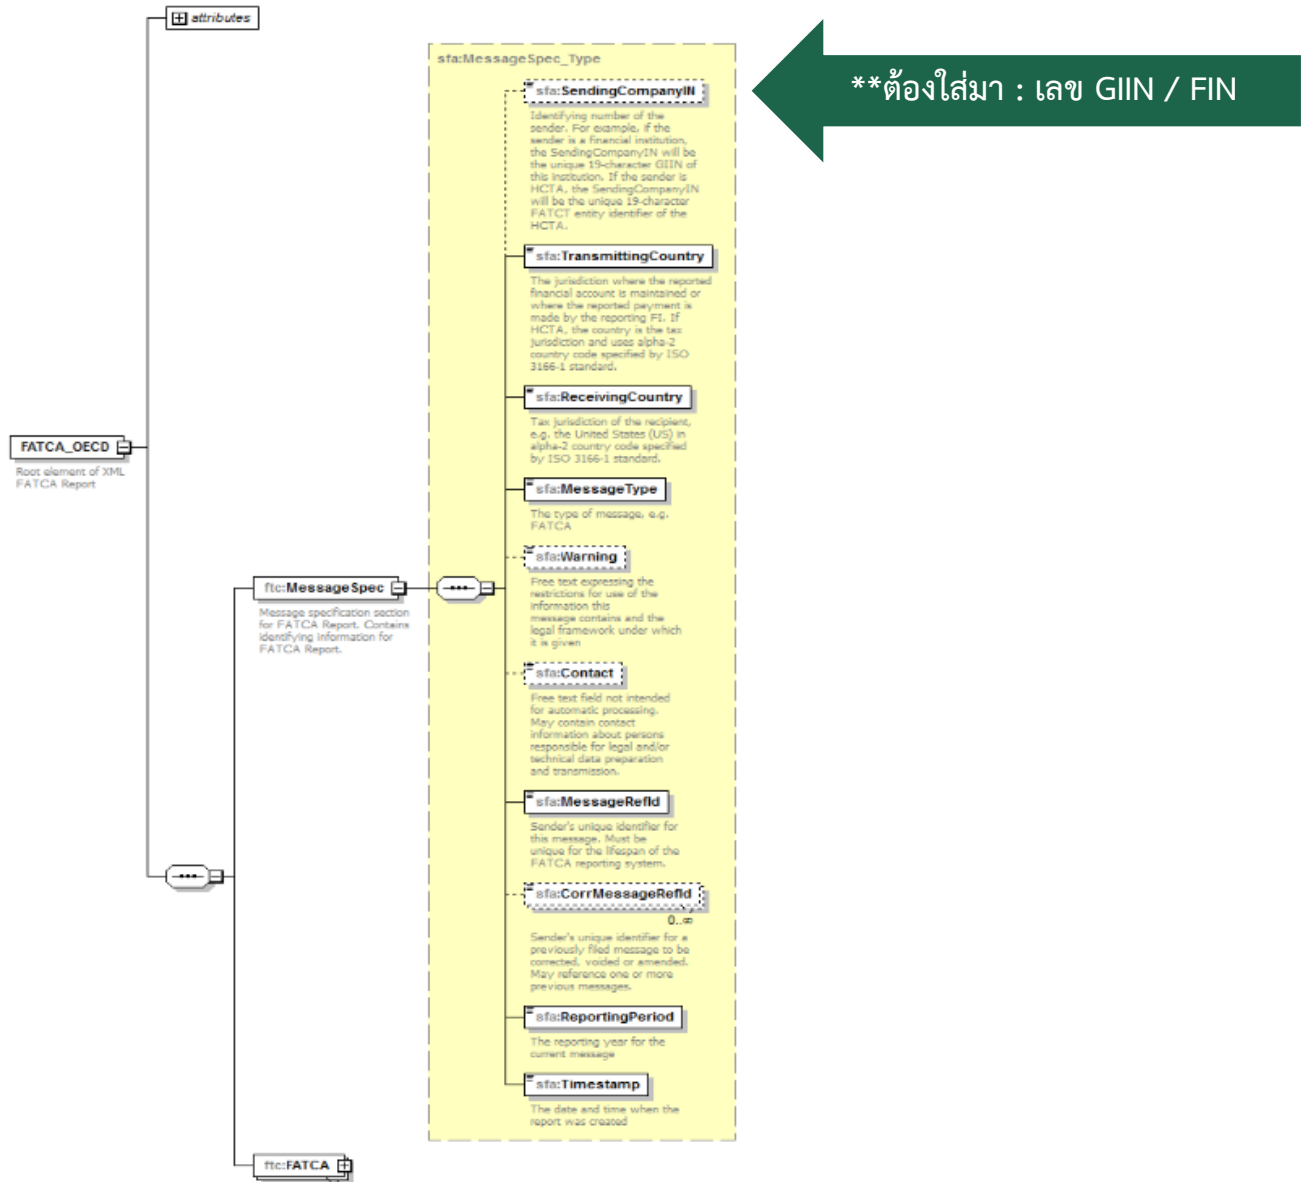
attributes

sfa:MessageSpec_Type

**ต้องใส่มา : เลข GIIN / FIN

sfa:SendingCompanyIN

Identifying number of the sender. For example, if the sender is a financial institution, the SendingCompanyIN will be the unique 19-character GIIN of this institution. If the sender is HCTA, the SendingCompanyIN will be the unique 19-character FATCT entity identifier of the HCTA.

sfa:TransmittingCountry

The jurisdiction where the reported financial account is maintained or where the reported payment is made by the reporting FI. If HCTA, the country is the tax jurisdiction and uses alpha-2 country code specified by ISO 3166-1 standard.

sfa:ReceivingCountry

Tax jurisdiction of the recipient, e.g. the United States (US) in alpha-2 country code specified by ISO 3166-1 standard.

FATCA_OECD

Root element of XML FATCA Report

sfa:MessageType

The type of message, e.g. FATCA

sfa:Warning

Free text expressing the restrictions for use of the information this message contains and the legal framework under which it is given

ftc:MessageSpec

Message specification section for FATCA Report. Contains identifying information for FATCA Report.

sfa:Contact

Free text field not intended for automatic processing. May contain contact information about persons responsible for legal and/or technical data preparation and transmission.

sfa:MessageRefId

Sender's unique identifier for this message. Must be unique for the lifespan of the FATCA reporting system.

sfa:CorrMessageRefId

0..∞

Sender's unique identifier for a previously filed message to be corrected, voided or amended. May reference one or more previous messages.

sfa:ReportingPeriod

The reporting year for the current message

sfa:Timestamp

The date and time when the report was created

ftc:FATCA